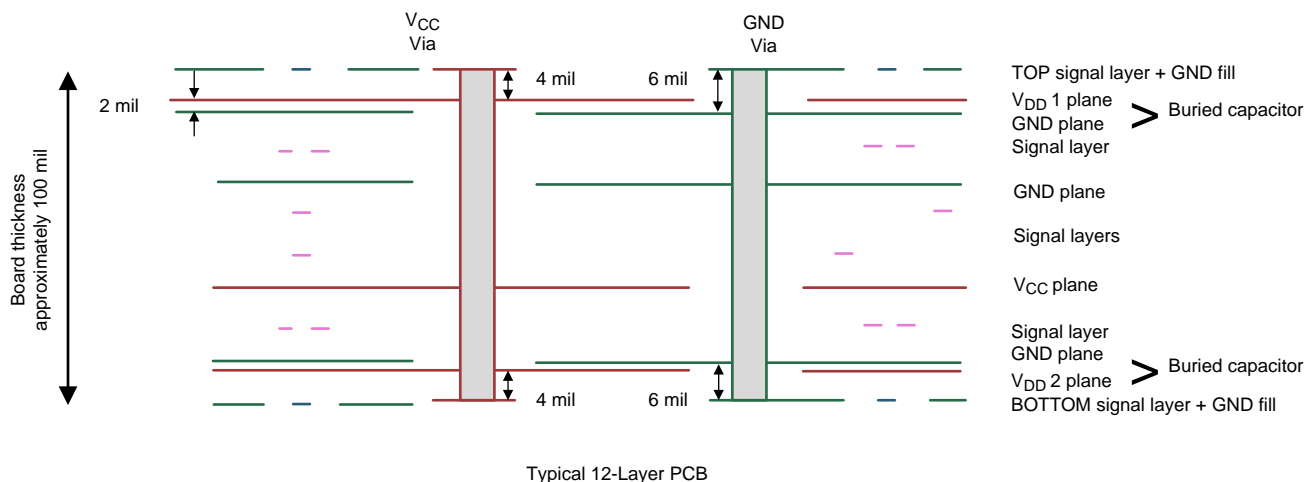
$V_{CC}$
Via

GND
Via

Board thickness approximately 100 mil

2 mil

4 mil

6 mil

TOP signal layer + GND fill
$V_{DD}$ 1 plane
GND plane
Signal layer
> Buried capacitor

GND plane

Signal layers

$V_{CC}$ plane

Signal layer
GND plane
$V_{DD}$ 2 plane
BOTTOM signal layer + GND fill
> Buried capacitor

4 mil

6 mil

Typical 12-Layer PCB